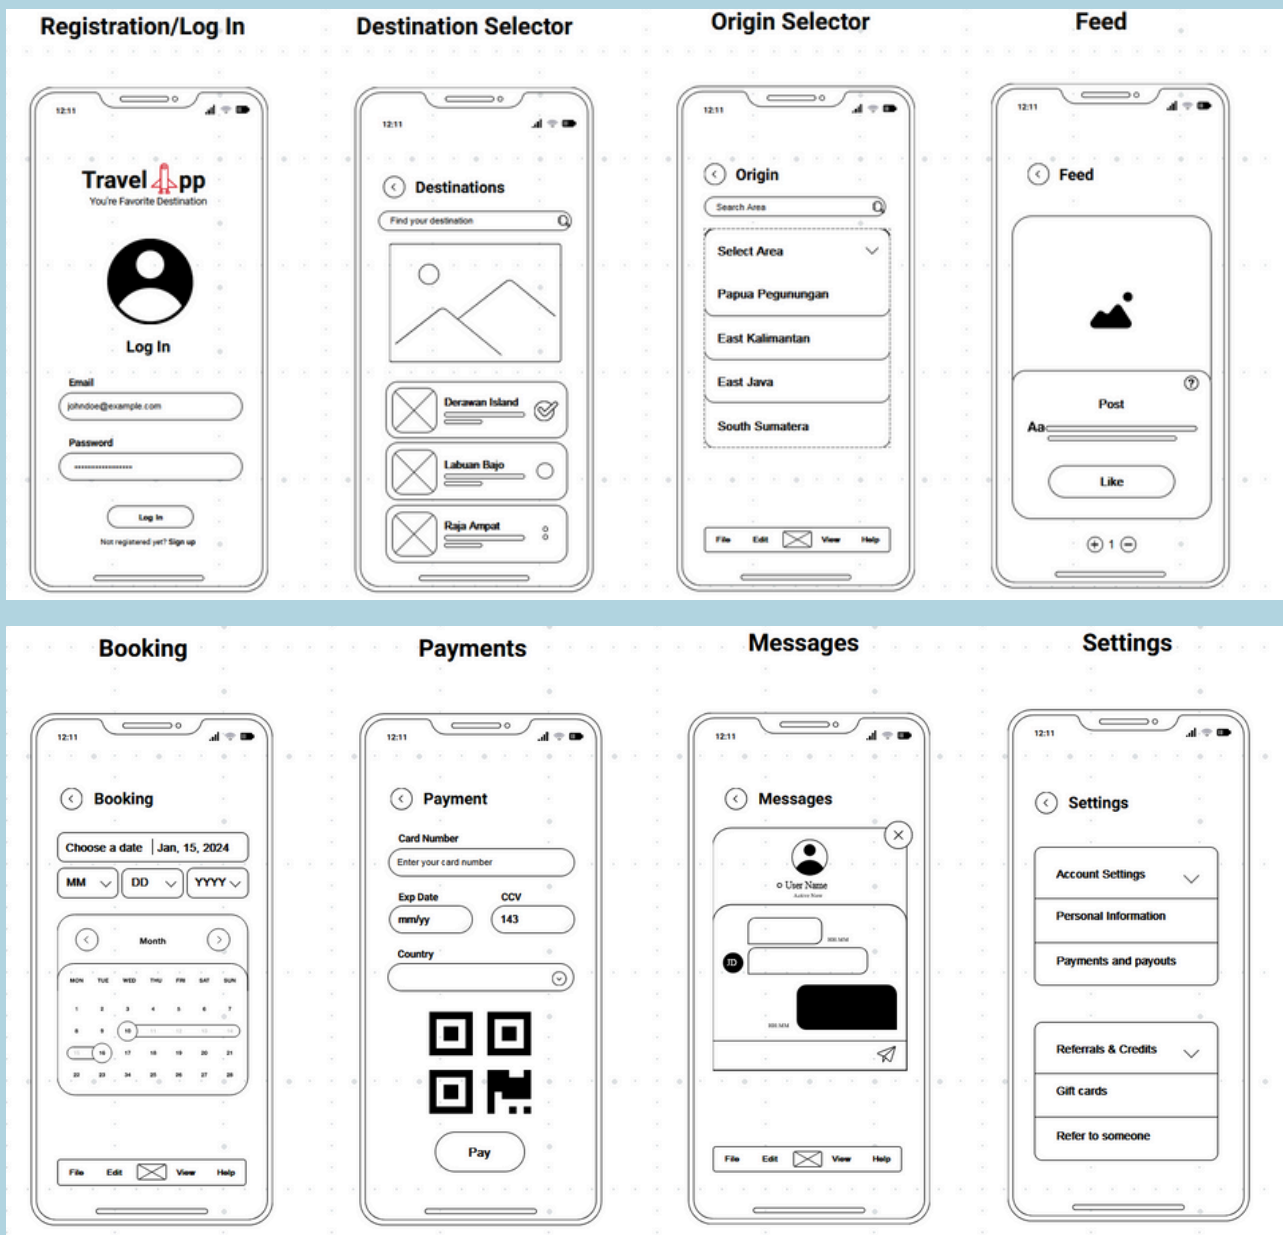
Registration/Log In

12:11

Travel App
You're Favorite Destination

Log In

Email
johndoe@example.com

Password
••••••••••••••••••

Log In

Not registered yet? Sign up

Destination Selector

12:11

Destinations

Find your destination

Derawan Island

Labuan Bajo

Raja Ampat

Origin Selector

12:11

Origin

Search Area

Select Area

Papua Pegunungan

East Kalimantan

East Java

South Sumatera

File Edit View Help

Feed

12:11

Feed

Post

Aa

Like

1

Booking

12:11

Booking

Choose a date | Jan, 15, 2024

MM DD YYYY

Month

| MON | TUE | WED | THU | FRI | SAT | SUN |
|---|---|---|---|---|---|---|
| 1 | 2 | 3 | 4 | 5 | 6 | 7 |
| 8 | 9 | 10 | 11 | 12 | 13 | 14 |
| 15 | 16 | 17 | 18 | 19 | 20 | 21 |
| 22 | 23 | 24 | 25 | 26 | 27 | 28 |

File Edit View Help

Payments

12:11

Payment

Card Number
Enter your card number

Exp Date
mm/yy

CCV
143

Country

Pay

Messages

12:11

Messages

User Name
Active Now

JD

File Edit View Help

Settings

12:11

Settings

Account Settings

Personal Information

Payments and payouts

Referrals & Credits

Gift cards

Refer to someone